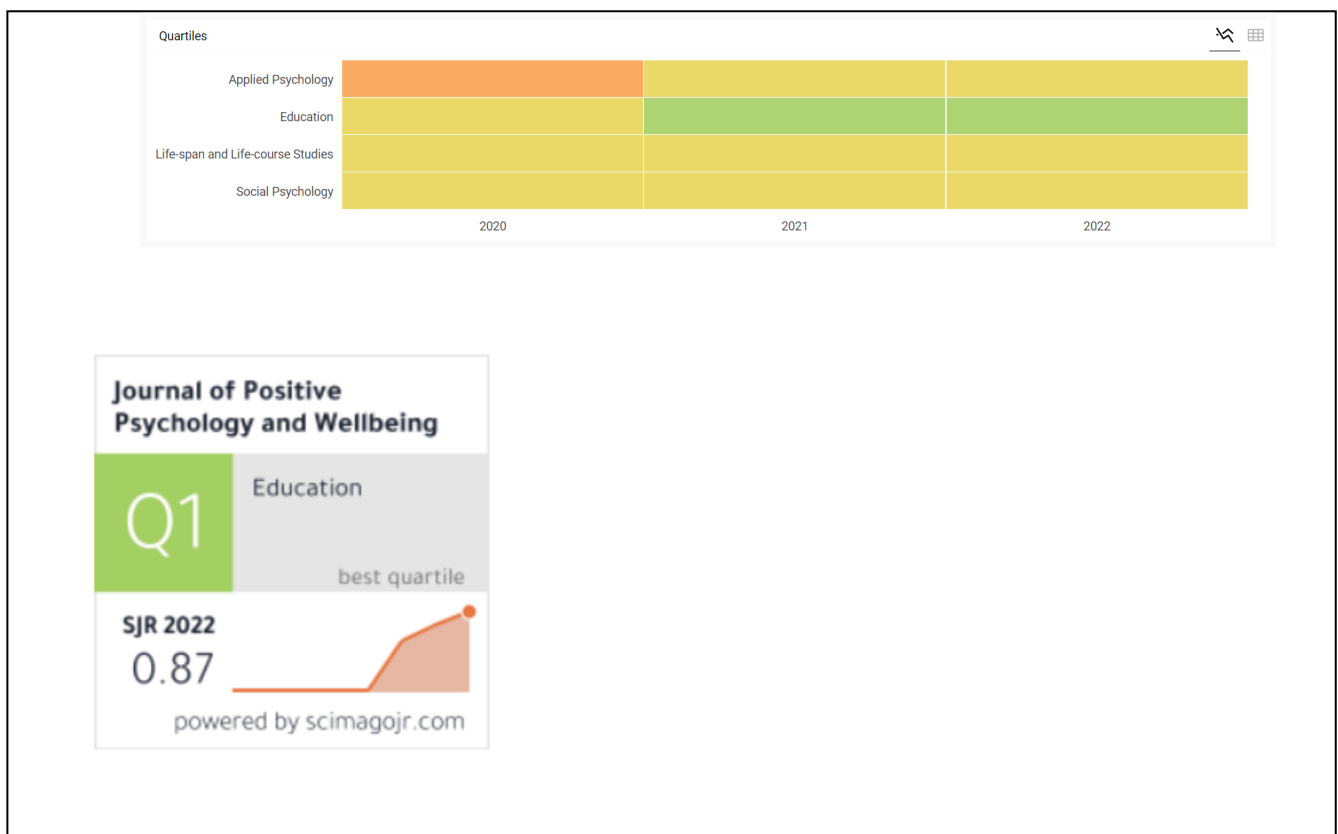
Quartiles

Applied Psychology
Education
Life-span and Life-course Studies
Social Psychology

2020 2021 2022

Journal of Positive Psychology and Wellbeing

Q1

Education

best quartile

SJR 2022
0.87

powered by scimagojr.com